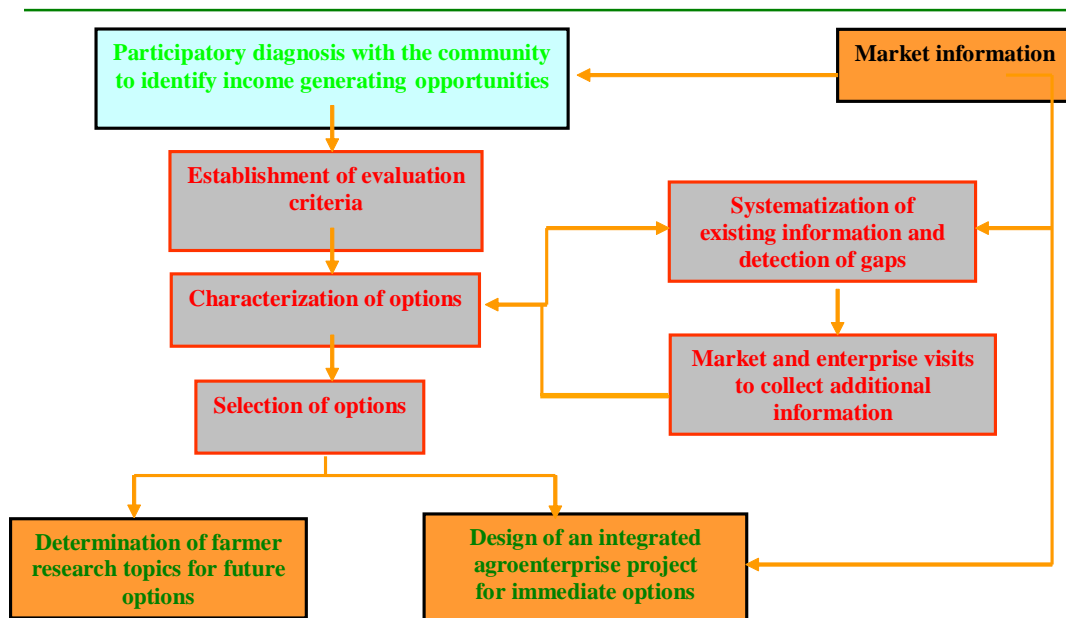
Participatory diagnosis with the community to identify income generating opportunities

Market information

Establishment of evaluation criteria

Systematization of existing information and detection of gaps

Characterization of options

Market and enterprise visits to collect additional information

Selection of options

Determination of farmer research topics for future options

Design of an integrated agroenterprise project for immediate options